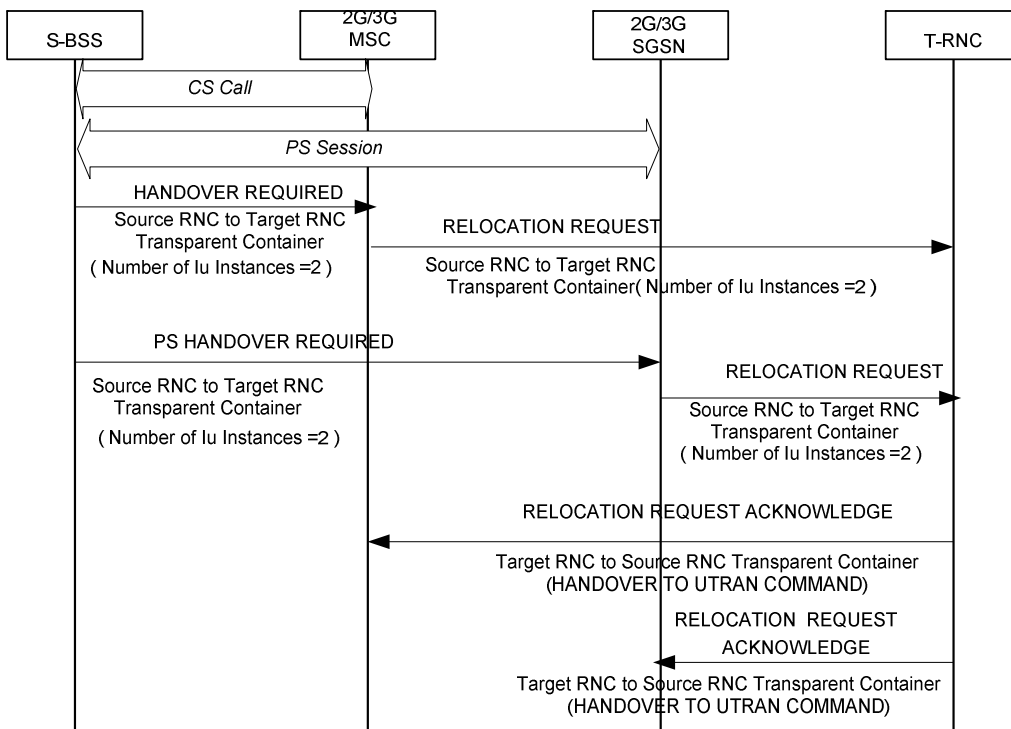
S-BSS

2G/3G
MSC

2G/3G
SGSN

T-RNC

CS Call

PS Session

HANDOVER REQUIRED

Source RNC to Target RNC Transparent Container

( Number of Iu Instances =2 )

RELOCATION REQUEST

Source RNC to Target RNC Transparent Container( Number of Iu Instances =2 )

PS HANDOVER REQUIRED

Source RNC to Target RNC Transparent Container

( Number of Iu Instances =2 )

RELOCATION REQUEST

Source RNC to Target RNC Transparent Container

( Number of Iu Instances =2 )

RELOCATION REQUEST ACKNOWLEDGE

Target RNC to Source RNC Transparent Container (HANDOVER TO UTRAN COMMAND)

RELOCATION REQUEST ACKNOWLEDGE

Target RNC to Source RNC Transparent Container (HANDOVER TO UTRAN COMMAND)